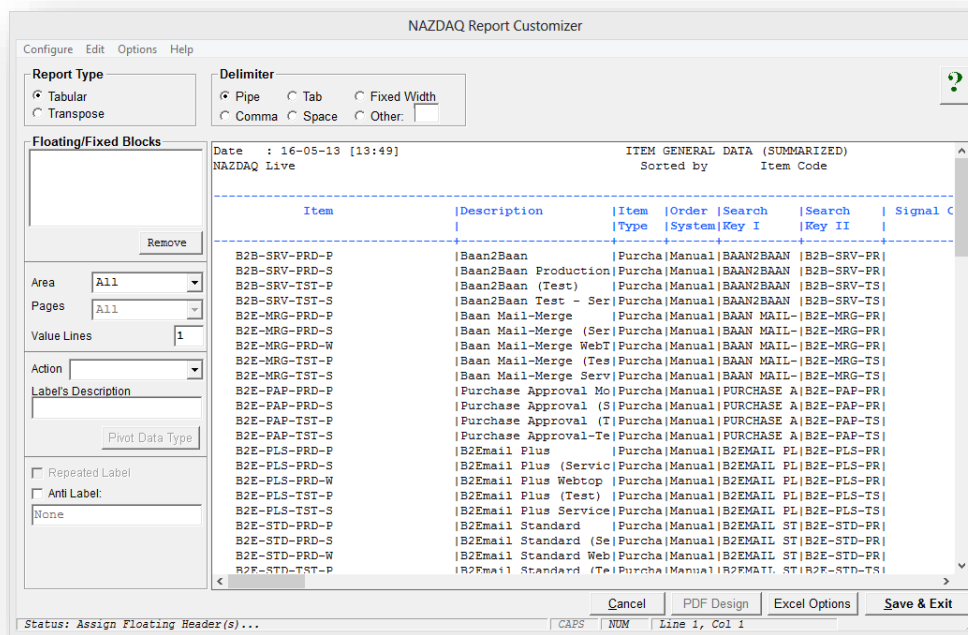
NAZDAQ Report Customizer

Configure Edit Options Help

Report Type
Tabular
Transpose

Delimiter
Pipe
Tab
Fixed Width
Comma
Space
Other:

?

Floating/Fixed Blocks

Remove

Area All
Pages All
Value Lines 1

Action
Label's Description

Pivot Data Type

Repeated Label
Anti Label:
None

Date : 16-05-13 [13:49] ITEM GENERAL DATA (SUMMARIZED)
NAZDAQ Live Sorted by Item Code

| Item | Description | Item Type | Order System | Search Key I | Search Key II | Signal C |
|---|---|---|---|---|---|---|
| B2B-SRV-PRD-P | Baan2Baan | Purcha | Manual | BAAN2BAAN | B2B-SRV-PR | |
| B2B-SRV-PRD-S | Baan2Baan Production | Purcha | Manual | BAAN2BAAN | B2B-SRV-PR | |
| B2B-SRV-TST-P | Baan2Baan (Test) | Purcha | Manual | BAAN2BAAN | B2B-SRV-TS | |
| B2B-SRV-TST-S | Baan2Baan Test - Ser | Purcha | Manual | BAAN2BAAN | B2B-SRV-TS | |
| B2E-MRG-PRD-P | Baan Mail-Merge | Purcha | Manual | BAAN MAIL- | B2E-MRG-PR | |
| B2E-MRG-PRD-S | Baan Mail-Merge (Ser | Purcha | Manual | BAAN MAIL- | B2E-MRG-PR | |
| B2E-MRG-PRD-W | Baan Mail-Merge WebT | Purcha | Manual | BAAN MAIL- | B2E-MRG-PR | |
| B2E-MRG-TST-P | Baan Mail-Merge (Tes | Purcha | Manual | BAAN MAIL- | B2E-MRG-TS | |
| B2E-MRG-TST-S | Baan Mail-Merge Serv | Purcha | Manual | BAAN MAIL- | B2E-MRG-TS | |
| B2E-PAP-PRD-P | Purchase Approval Mo | Purcha | Manual | PURCHASE A | B2E-PAP-PR | |
| B2E-PAP-PRD-S | Purchase Approval (S | Purcha | Manual | PURCHASE A | B2E-PAP-PR | |
| B2E-PAP-TST-P | Purchase Approval (T | Purcha | Manual | PURCHASE A | B2E-PAP-TS | |
| B2E-PAP-TST-S | Purchase Approval-Te | Purcha | Manual | PURCHASE A | B2E-PAP-TS | |
| B2E-PLS-PRD-P | B2Email Plus | Purcha | Manual | B2EMAIL PL | B2E-PLS-PR | |
| B2E-PLS-PRD-S | B2Email Plus (Servic | Purcha | Manual | B2EMAIL PL | B2E-PLS-PR | |
| B2E-PLS-PRD-W | B2Email Plus Webtop | Purcha | Manual | B2EMAIL PL | B2E-PLS-PR | |
| B2E-PLS-TST-P | B2Email Plus (Test) | Purcha | Manual | B2EMAIL PL | B2E-PLS-TS | |
| B2E-PLS-TST-S | B2Email Plus Service | Purcha | Manual | B2EMAIL PL | B2E-PLS-TS | |
| B2E-STD-PRD-P | B2Email Standard | Purcha | Manual | B2EMAIL ST | B2E-STD-PR | |
| B2E-STD-PRD-S | B2Email Standard (Se | Purcha | Manual | B2EMAIL ST | B2E-STD-PR | |
| B2E-STD-PRD-W | B2Email Standard Web | Purcha | Manual | B2EMAIL ST | B2E-STD-PR | |
| B2E-STD-TST-P | B2Email Standard (Te | Purcha | Manual | B2EMAIL ST | B2E-STD-TS | |

Cancel PDF Design Excel Options Save & Exit

Status: Assign Floating Header(s)... CAPS NUM Line 1, Col 1